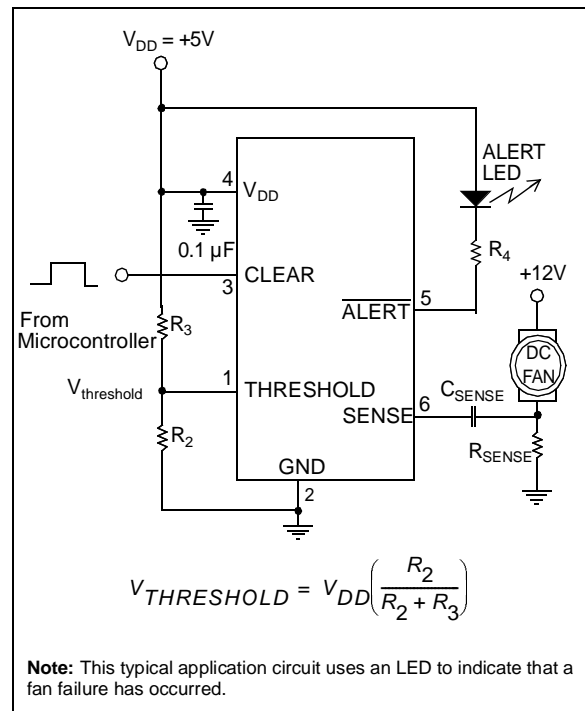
$V_{DD} = +5V$

ALERT LED

4 $V_{DD}$

0.1 µF

$R_4$

CLEAR

3

+12V

From Microcontroller

$R_3$

$\overline{ALERT}$ 5

DC FAN

$V_{threshold}$

1 THRESHOLD

$C_{SENSE}$

SENSE 6

$R_2$

$R_{SENSE}$

GND

2

$V_{THRESHOLD} = V_{DD}\left(\frac{R_2}{R_2 + R_3}\right)$

**Note:** This typical application circuit uses an LED to indicate that a fan failure has occurred.